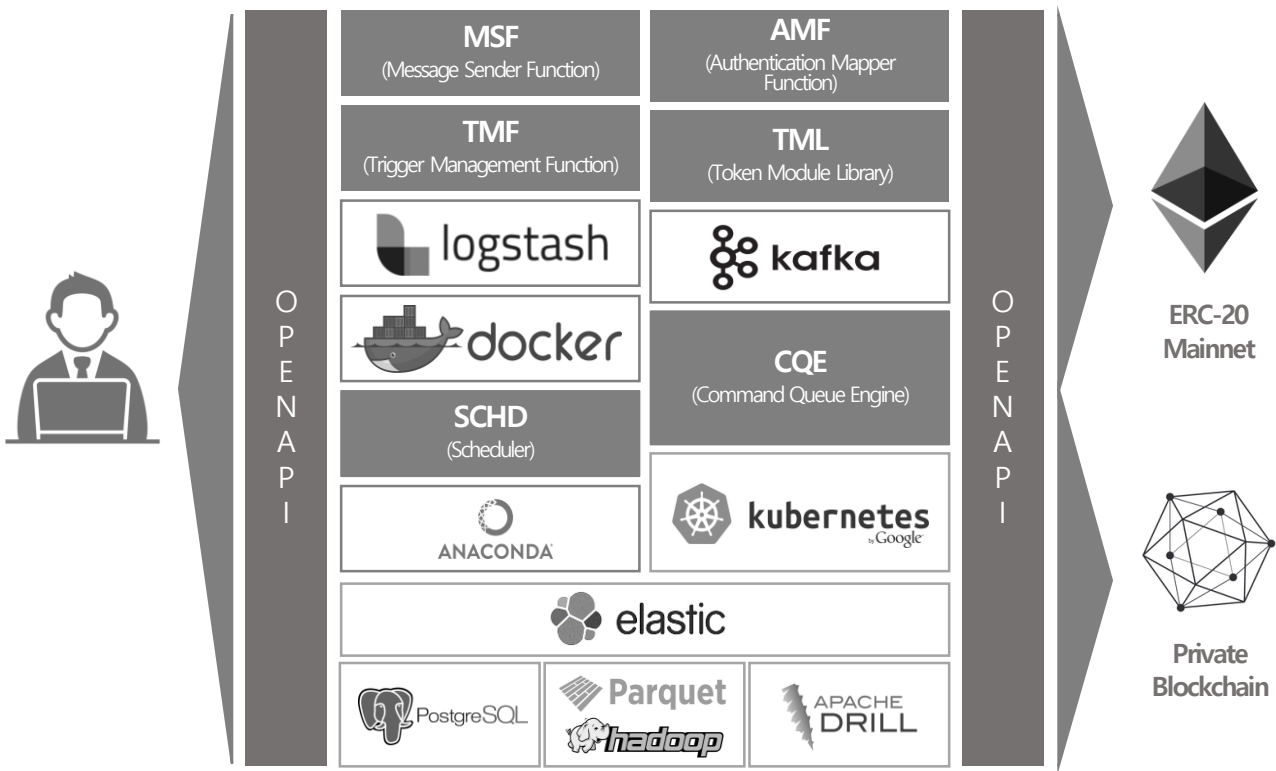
OPENAPI

MSF
(Message Sender Function)

AMF
(Authentication Mapper Function)

TMF
(Trigger Management Function)

TML
(Token Module Library)

logstash

kafka

docker

CQE
(Command Queue Engine)

SCHD
(Scheduler)

ANACONDA

kubernetes
by Google

elastic

PostgreSQL

Parquet

hadoop

APACHE DRILL

OPENAPI

ERC-20
Mainnet

Private
Blockchain